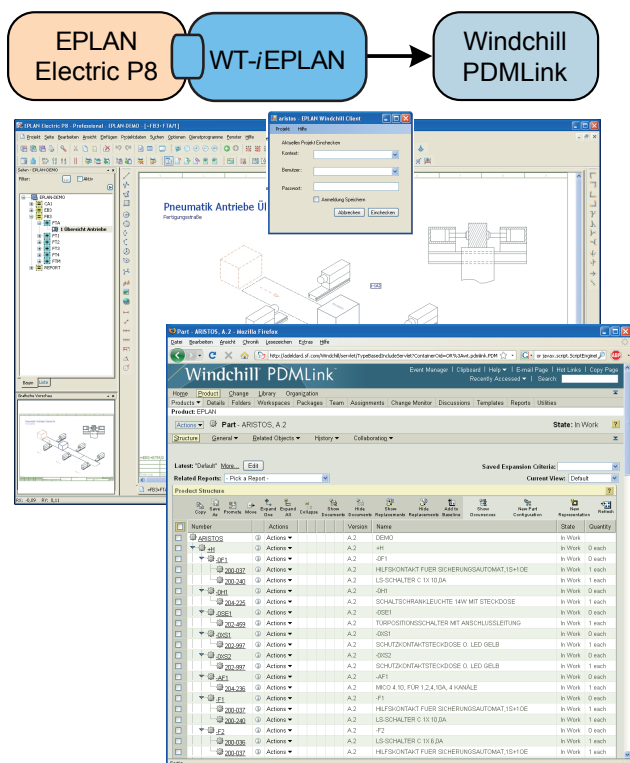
EPLAN Electric P8

WT-*i*EPLAN

Windchill PDMLink

EPLAN Electric P8 - Professional : EPLAN-DEMO

Projekt Seite Bearbeiten Ansicht Einfügen Projektdaten Suchen Optionen Dienstprogramme Fenster Hilfe

Seiten - EPLAN-DEMO

Filter:

EPLAN-DEMO

1 Übersicht Antriebe

REPORT

Baum Liste

Grafische Vorschau

Pneumatik Antriebe Üb

Fertigungsstraße

aristos - EPLAN Windchill Client

Projekt Hilfe

Aktuelles Projekt Einchecken

Kontext:

Benutzer:

Passwort:

Anmeldung Speichern

Abbrechen Einchecken

Part - ARISTOS, A.2 - Mozilla Firefox

Datei Bearbeiten Ansicht Chronik Lesezeichen Extras Hilfe

Windchill PDMLink

Event Manager | Clipboard | Help | E-mail Page | Hot Links | Copy Page

Recently Accessed | Search

Home Change Library Organization

Products Details Folders Workspaces Packages Team Assignments Change Monitor Discussions Templates Reports Utilities

Product: EPLAN

Actions Part - ARISTOS, A.2

State: In Work

Structure General Related Objects History Collaborating

Latest: "Default" More... Edit

Saved Expansion Criteria:

Related Reports: - Pick a Report -

Current View: Default

Product Structure

Copy Save As Promote Move Expand One Expand All Collapse Show Documents Hide Documents Show Replacements Hide Replacements Add to Baseline Show Occurrences New Part Configuration New Representation Refresh

| Number | Actions | Version | Name | State | Quantity |
|---|---|---|---|---|---|
| ARISTOS | Actions | A.2 | DEMO | In Work | |
| +H | Actions | A.2 | +H | In Work | 0 each |
| -DF1 | Actions | A.2 | -DF1 | In Work | 0 each |
| 200-037 | Actions | A.2 | HILFSKONTAKT FUER SICHERUNGSAUTOMAT,1S+1OE | In Work | 1 each |
| 200-240 | Actions | A.2 | LS-SCHALTER C 1X 10,0A | In Work | 1 each |
| -0H1 | Actions | A.2 | -0H1 | In Work | 0 each |
| 204-225 | Actions | A.2 | SCHALTSCHRANKLEUCHTE 14W MIT STECKDOSE | In Work | 1 each |
| -0SE1 | Actions | A.2 | -0SE1 | In Work | 0 each |
| 202-469 | Actions | A.2 | TURPOSITIONSSCHALTER MIT ANSCHLUSSLEITUNG | In Work | 1 each |
| -0XS1 | Actions | A.2 | -0XS1 | In Work | 0 each |
| 202-997 | Actions | A.2 | SCHUTZKONTAKTSTECKDOSE O. LED GELB | In Work | 1 each |
| -0XS2 | Actions | A.2 | -0XS2 | In Work | 0 each |
| 202-997 | Actions | A.2 | SCHUTZKONTAKTSTECKDOSE O. LED GELB | In Work | 1 each |
| -AF1 | Actions | A.2 | -AF1 | In Work | 0 each |
| 204-236 | Actions | A.2 | MICO 4 10, FÜR 1,2,4,10A, 4 KANÄLE | In Work | 1 each |
| -F1 | Actions | A.2 | -F1 | In Work | 0 each |
| 200-037 | Actions | A.2 | HILFSKONTAKT FUER SICHERUNGSAUTOMAT,1S+1OE | In Work | 1 each |
| 200-240 | Actions | A.2 | LS-SCHALTER C 1X 10,0A | In Work | 1 each |
| -F2 | Actions | A.2 | -F2 | In Work | 0 each |
| 200-036 | Actions | A.2 | LS-SCHALTER C 1X 6,0A | In Work | 1 each |
| 200-037 | Actions | A.2 | HILFSKONTAKT FUER SICHERUNGSAUTOMAT,1S+1OE | In Work | 1 each |